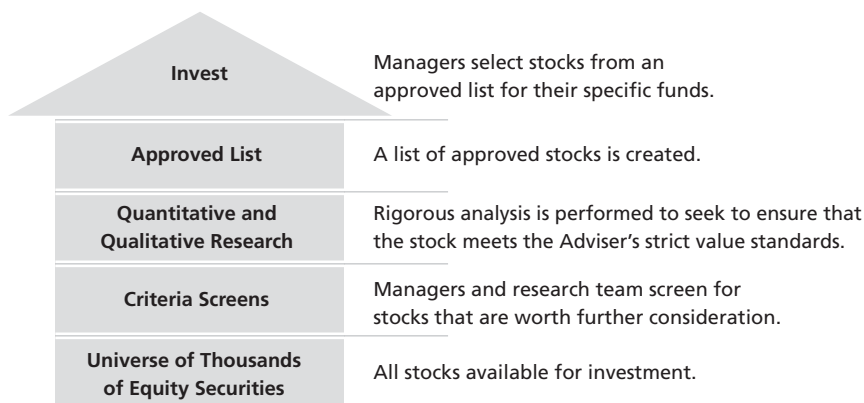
Invest

Managers select stocks from an approved list for their specific funds.

Approved List

A list of approved stocks is created.

Quantitative and Qualitative Research

Rigorous analysis is performed to seek to ensure that the stock meets the Adviser's strict value standards.

Criteria Screens

Managers and research team screen for stocks that are worth further consideration.

Universe of Thousands of Equity Securities

All stocks available for investment.